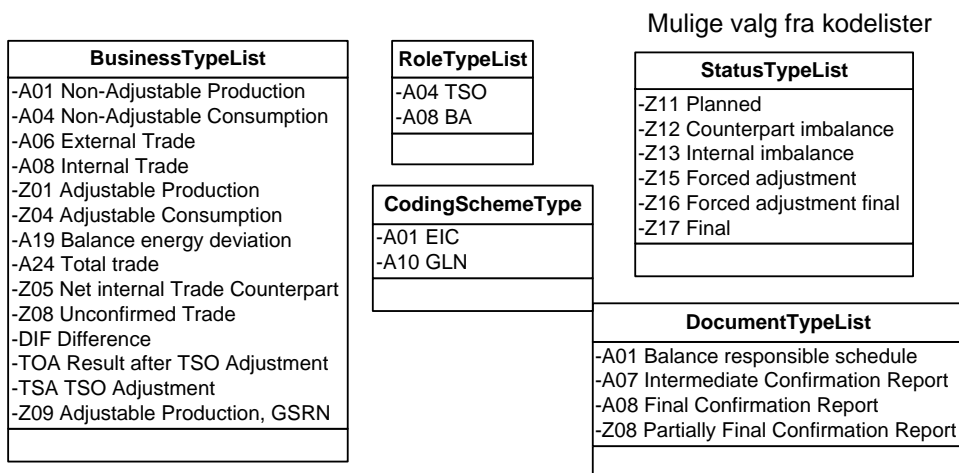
Mulige valg fra kodelister

BusinessTypeList
-A01 Non-Adjustable Production
-A04 Non-Adjustable Consumption
-A06 External Trade
-A08 Internal Trade
-Z01 Adjustable Production
-Z04 Adjustable Consumption
-A19 Balance energy deviation
-A24 Total trade
-Z05 Net internal Trade Counterpart
-Z08 Unconfirmed Trade
-DIF Difference
-TOA Result after TSO Adjustment
-TSA TSO Adjustment
-Z09 Adjustable Production, GSRN

RoleTypeList
-A04 TSO
-A08 BA

CodingSchemeType
-A01 EIC
-A10 GLN

StatusTypeList
-Z11 Planned
-Z12 Counterpart imbalance
-Z13 Internal imbalance
-Z15 Forced adjustment
-Z16 Forced adjustment final
-Z17 Final

DocumentTypeList
-A01 Balance responsible schedule
-A07 Intermediate Confirmation Report
-A08 Final Confirmation Report
-Z08 Partially Final Confirmation Report